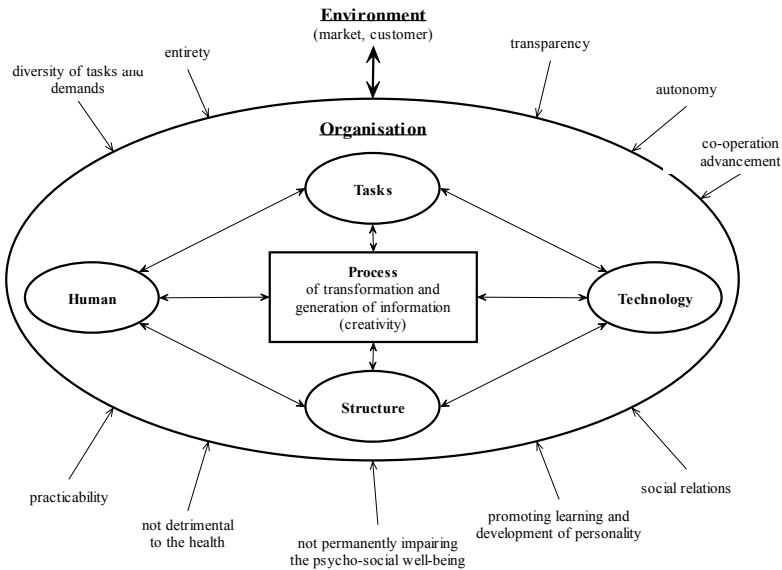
Environment
(market, customer)

entirety

diversity of tasks and demands

transparency

autonomy

co-operation advancement

Organisation

Tasks

Human

Process
of transformation and generation of information (creativity)

Technology

Structure

practicability

not detrimental to the health

not permanently impairing the psycho-social well-being

promoting learning and development of personality

social relations